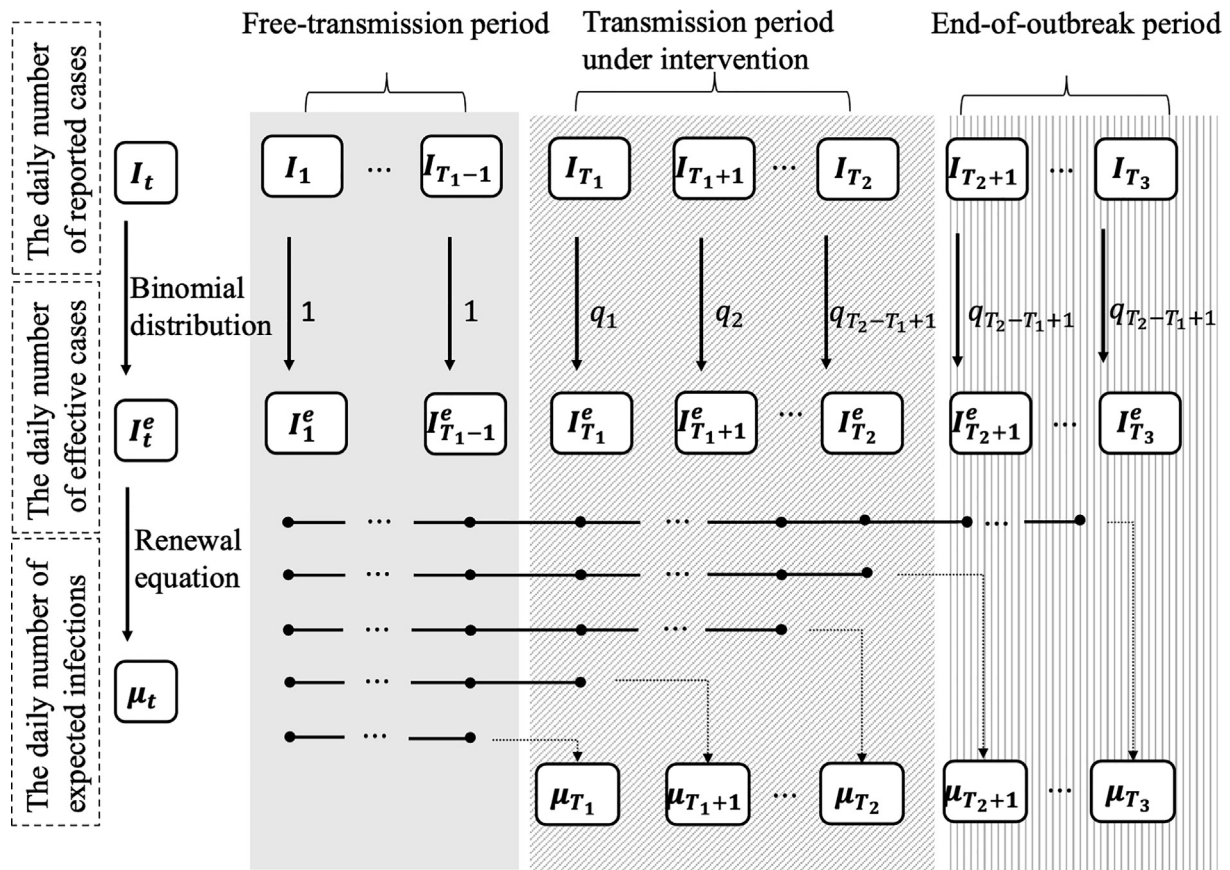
Free-transmission period

Transmission period under intervention

End-of-outbreak period

The daily number of reported cases

The daily number of effective cases

The daily number of expected infections

$\boldsymbol{I_t}$

$\boldsymbol{I_1}$ ⋯ $\boldsymbol{I_{T_1-1}}$

$\boldsymbol{I_{T_1}}$ $\boldsymbol{I_{T_1+1}}$ ⋯ $\boldsymbol{I_{T_2}}$

$\boldsymbol{I_{T_2+1}}$ ⋯ $\boldsymbol{I_{T_3}}$

Binomial distribution

1 1

$q_1$ $q_2$ $q_{T_2-T_1+1}$

$q_{T_2-T_1+1}$ $q_{T_2-T_1+1}$

$\boldsymbol{I_t^e}$

$\boldsymbol{I_1^e}$ $\boldsymbol{I_{T_1-1}^e}$

$\boldsymbol{I_{T_1}^e}$ $\boldsymbol{I_{T_1+1}^e}$ ⋯ $\boldsymbol{I_{T_2}^e}$

$\boldsymbol{I_{T_2+1}^e}$ ⋯ $\boldsymbol{I_{T_3}^e}$

Renewal equation

⋯ ⋯ ⋯

⋯ ⋯

⋯ ⋯

⋯

⋯

$\boldsymbol{\mu_t}$

$\boldsymbol{\mu_{T_1}}$ $\boldsymbol{\mu_{T_1+1}}$ ⋯ $\boldsymbol{\mu_{T_2}}$

$\boldsymbol{\mu_{T_2+1}}$ ⋯ $\boldsymbol{\mu_{T_3}}$